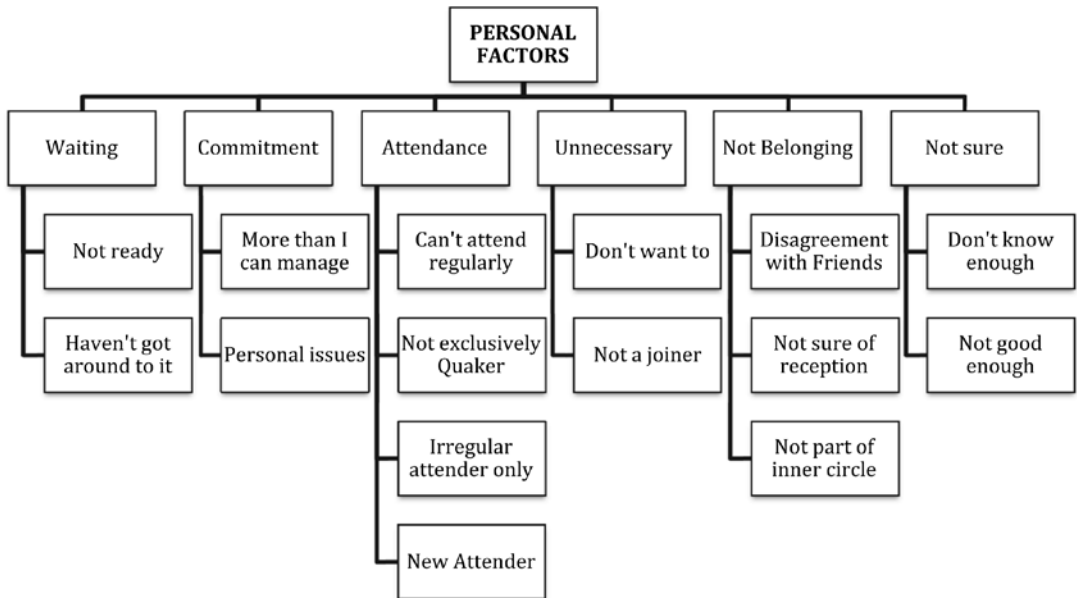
PERSONAL FACTORS

Waiting

Not ready

Haven't got around to it

Commitment

More than I can manage

Personal issues

Attendance

Can't attend regularly

Not exclusively Quaker

Irregular attender only

New Attender

Unnecessary

Don't want to

Not a joiner

Not Belonging

Disagreement with Friends

Not sure of reception

Not part of inner circle

Not sure

Don't know enough

Not good enough